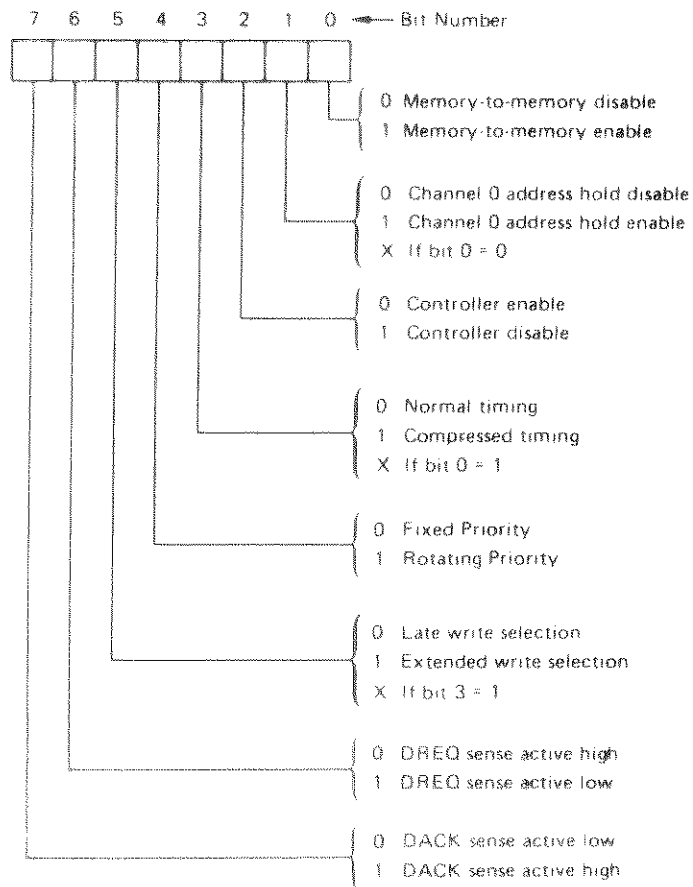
7 6 5 4 3 2 1 0 ← Bit Number

0 Memory-to-memory disable
1 Memory-to-memory enable

0 Channel 0 address hold disable
1 Channel 0 address hold enable
X If bit 0 = 0

0 Controller enable
1 Controller disable

0 Normal timing
1 Compressed timing
X If bit 0 = 1

0 Fixed Priority
1 Rotating Priority

0 Late write selection
1 Extended write selection
X If bit 3 = 1

0 DREQ sense active high
1 DREQ sense active low

0 DACK sense active low
1 DACK sense active high